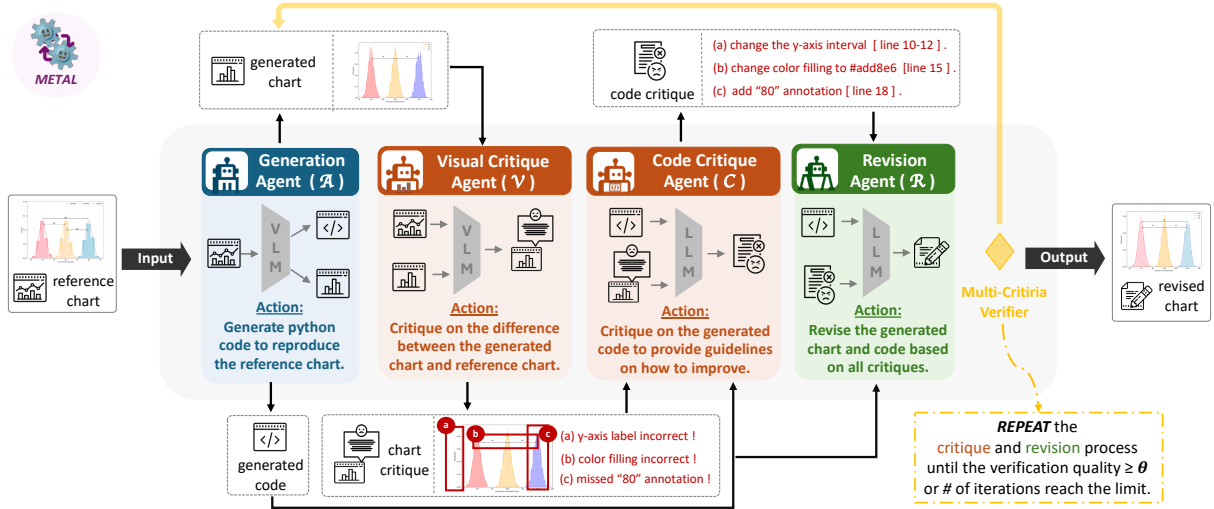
METAL

generated chart

code critique

(a) change the y-axis interval [ line 10-12 ] .
(b) change color filling to #add8e6 [line 15 ] .
(c) add "80" annotation [ line 18 ] .

Generation Agent ( $\mathcal{A}$ )

V L M

Action:
Generate python code to reproduce the reference chart.

Visual Critique Agent ( $\mathcal{V}$ )

V L M

Action:
Critique on the difference between the generated chart and reference chart.

Code Critique Agent ( $\mathcal{C}$ )

L L M

Action:
Critique on the generated code to provide guidelines on how to improve.

Revision Agent ( $\mathcal{R}$ )

L L M

Action:
Revise the generated chart and code based on all critiques.

reference chart

Input

Multi-Critiria Verifier

Output

revised chart

generated code

chart critique

(a) y-axis label incorrect !
(b) color filling incorrect !
(c) missed "80" annotation !

a b c

REPEAT the critique and revision process until the verification quality ≥ $\boldsymbol{\theta}$ or # of iterations reach the limit.